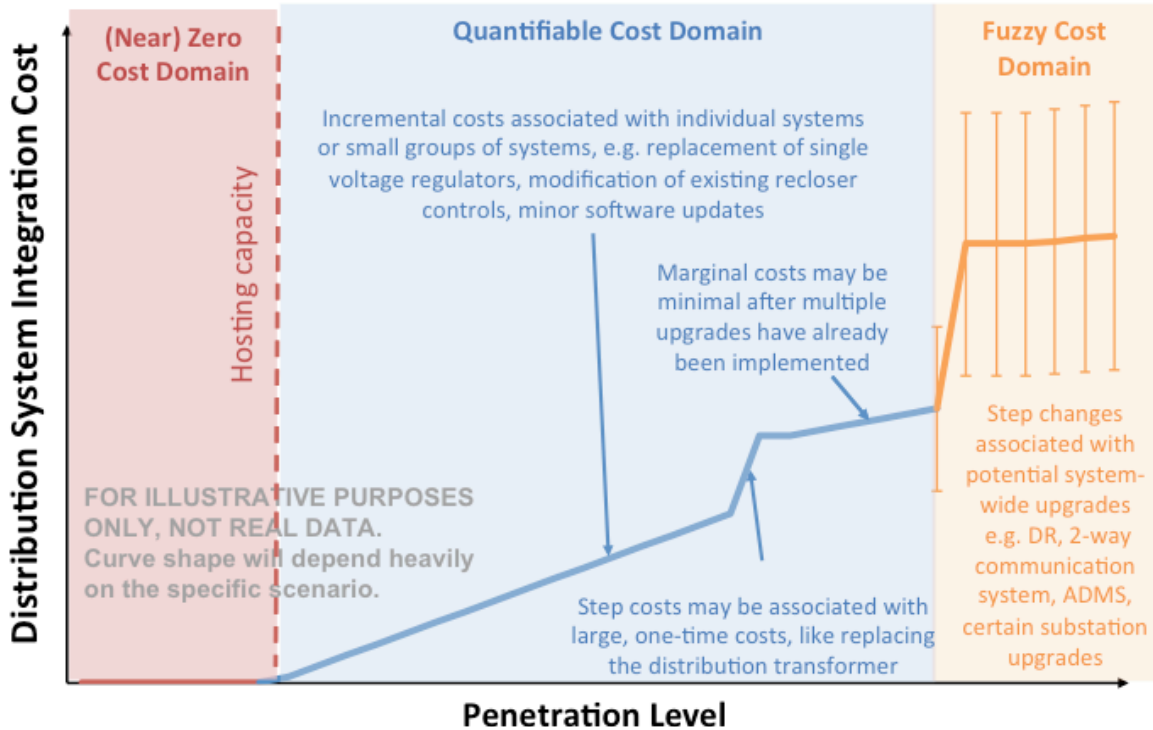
(Near) Zero Cost Domain

Quantifiable Cost Domain

Fuzzy Cost Domain

Distribution System Integration Cost

Hosting capacity

Incremental costs associated with individual systems or small groups of systems, e.g. replacement of single voltage regulators, modification of existing recloser controls, minor software updates

Marginal costs may be minimal after multiple upgrades have already been implemented

FOR ILLUSTRATIVE PURPOSES ONLY, NOT REAL DATA. Curve shape will depend heavily on the specific scenario.

Step costs may be associated with large, one-time costs, like replacing the distribution transformer

Step changes associated with potential system-wide upgrades e.g. DR, 2-way communication system, ADMS, certain substation upgrades

Penetration Level